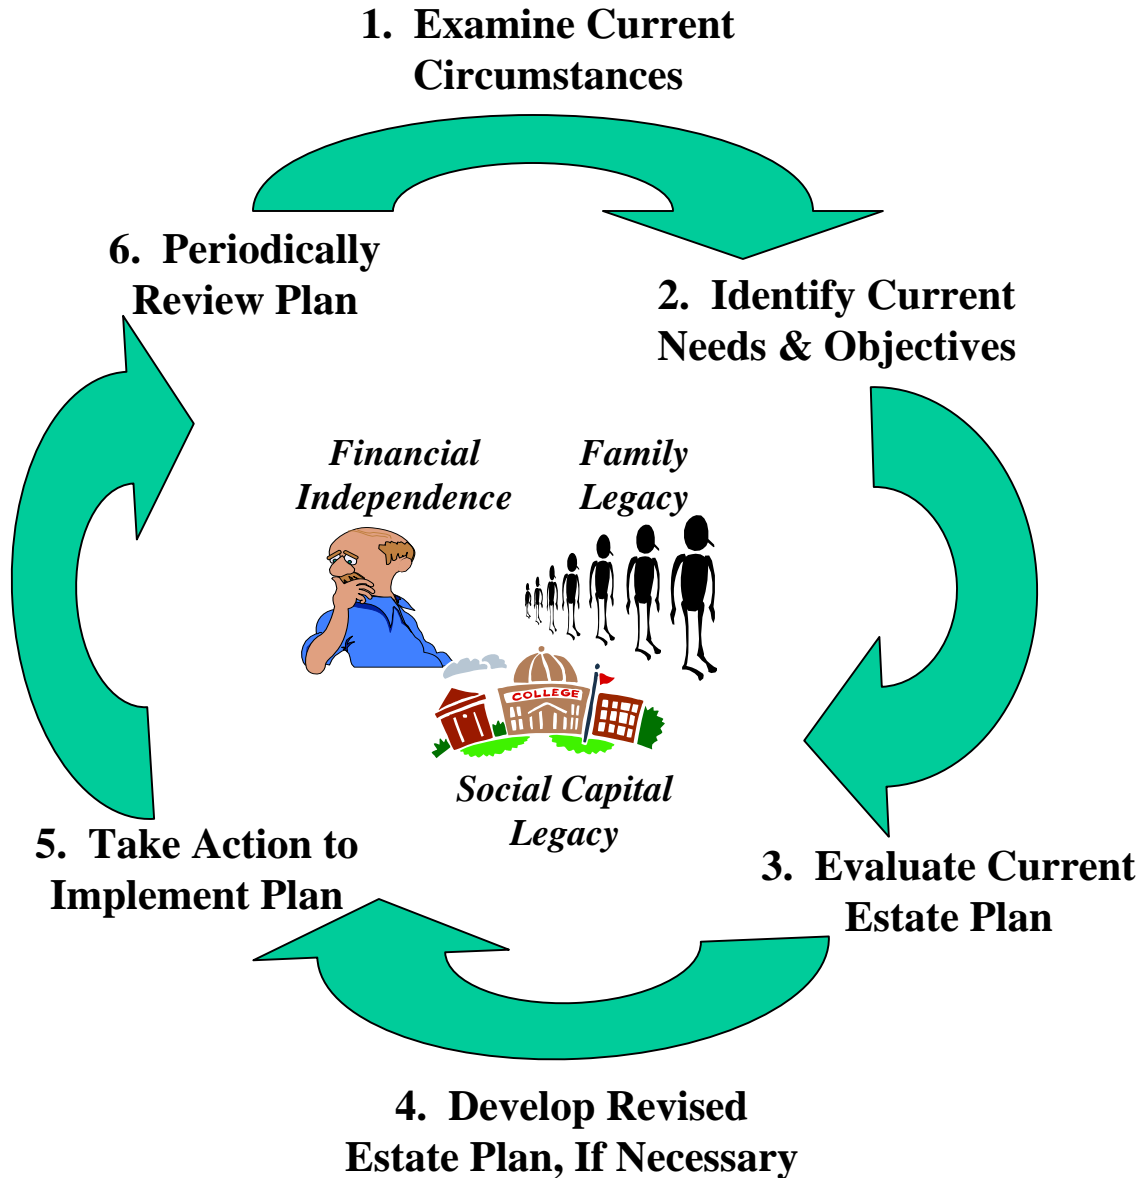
1. Examine Current Circumstances

2. Identify Current Needs & Objectives

3. Evaluate Current Estate Plan

4. Develop Revised Estate Plan, If Necessary

5. Take Action to Implement Plan

6. Periodically Review Plan

Financial Independence

Family Legacy

COLLEGE

Social Capital Legacy